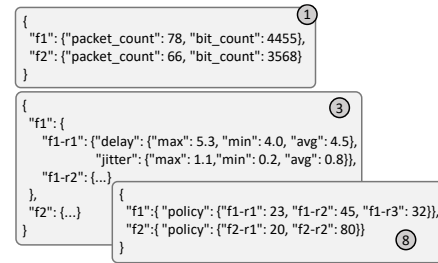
1

{
"f1": {"packet_count": 78, "bit_count": 4455},
"f2": {"packet_count": 66, "bit_count": 3568}
}

3

{
"f1": {
"f1-r1": {"delay": {"max": 5.3, "min": 4.0, "avg": 4.5},
"jitter": {"max": 1.1,"min": 0.2, "avg": 0.8}},
"f1-r2": {...}
},
"f2": {...}
}

8

{
"f1":{ "policy": {"f1-r1": 23, "f1-r2": 45, "f1-r3": 32}},
"f2":{ "policy": {"f2-r1": 20, "f2-r2": 80}}
}